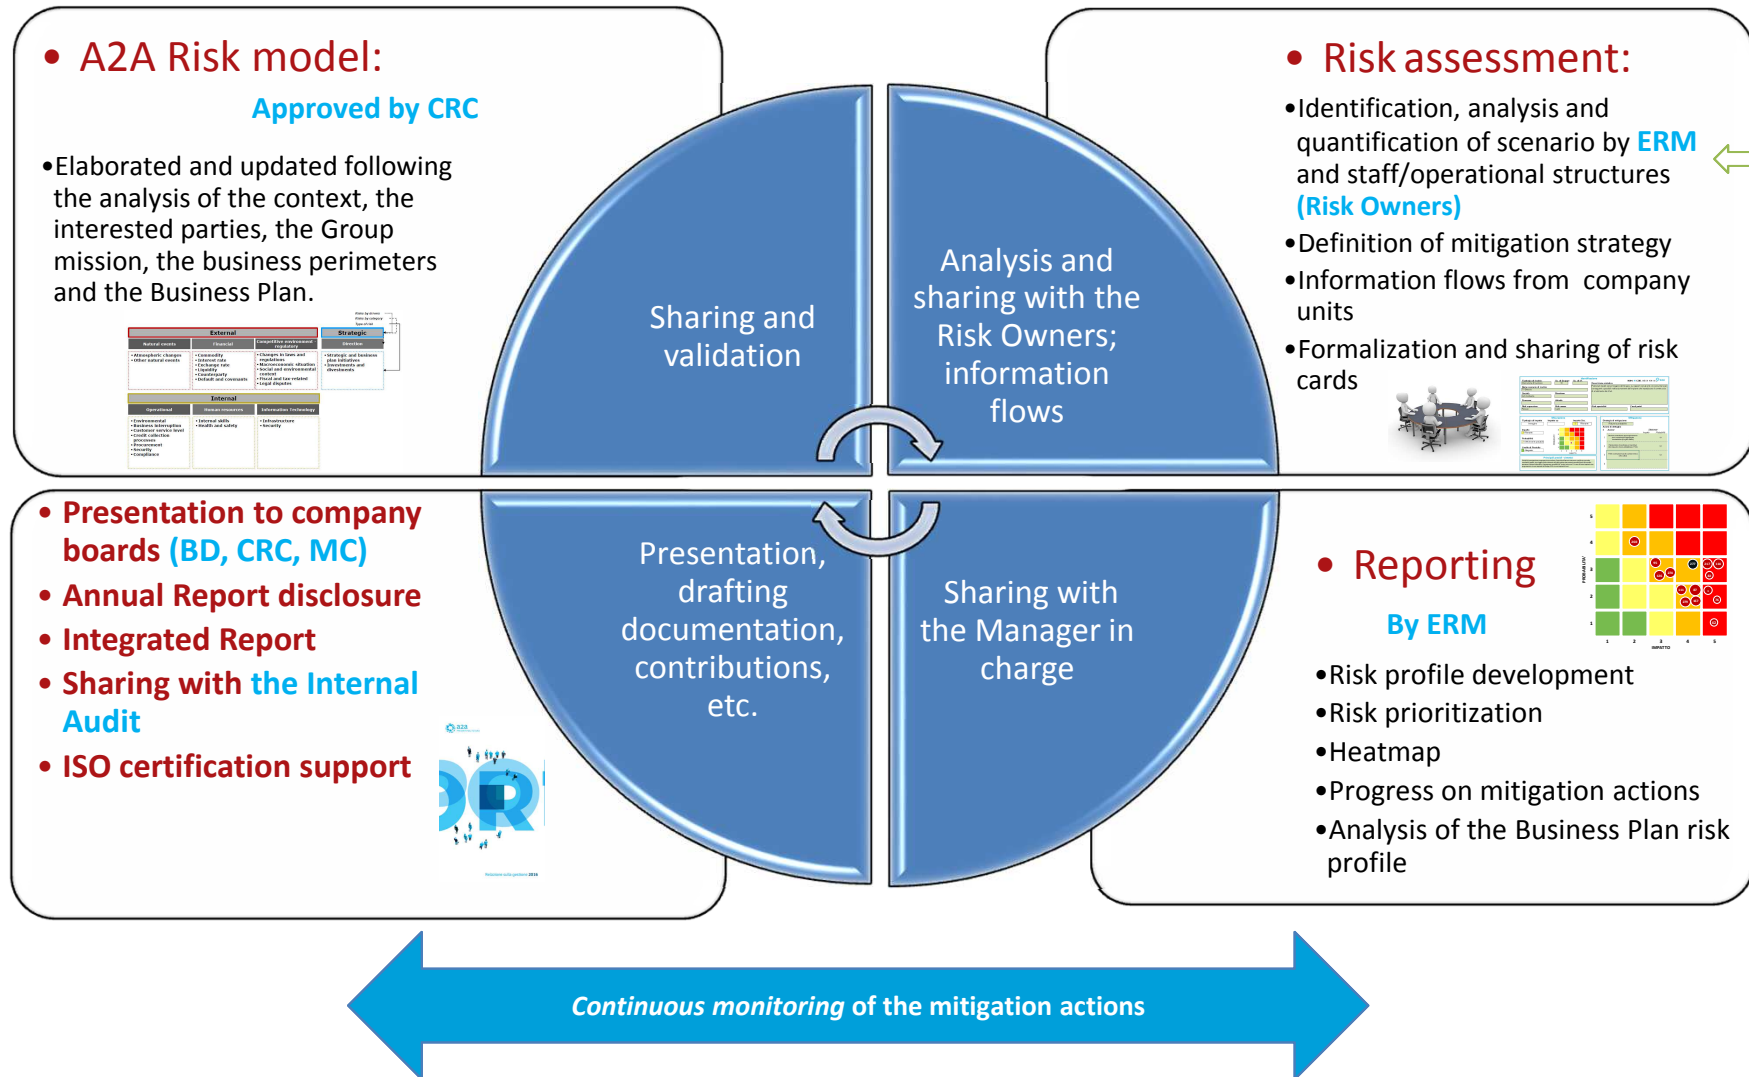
• A2A Risk model:

Approved by CRC

•Elaborated and updated following the analysis of the context, the interested parties, the Group mission, the business perimeters and the Business Plan.

• Risk assessment:

•Identification, analysis and quantification of scenario by ERM and staff/operational structures (Risk Owners)

•Definition of mitigation strategy

•Information flows from company units

•Formalization and sharing of risk cards

Sharing and validation

Analysis and sharing with the Risk Owners; information flows

Presentation, drafting documentation, contributions, etc.

Sharing with the Manager in charge

• Presentation to company boards (BD, CRC, MC)

• Annual Report disclosure

• Integrated Report

• Sharing with the Internal Audit

• ISO certification support

• Reporting

By ERM

•Risk profile development

•Risk prioritization

•Heatmap

•Progress on mitigation actions

•Analysis of the Business Plan risk profile

Continuous monitoring of the mitigation actions